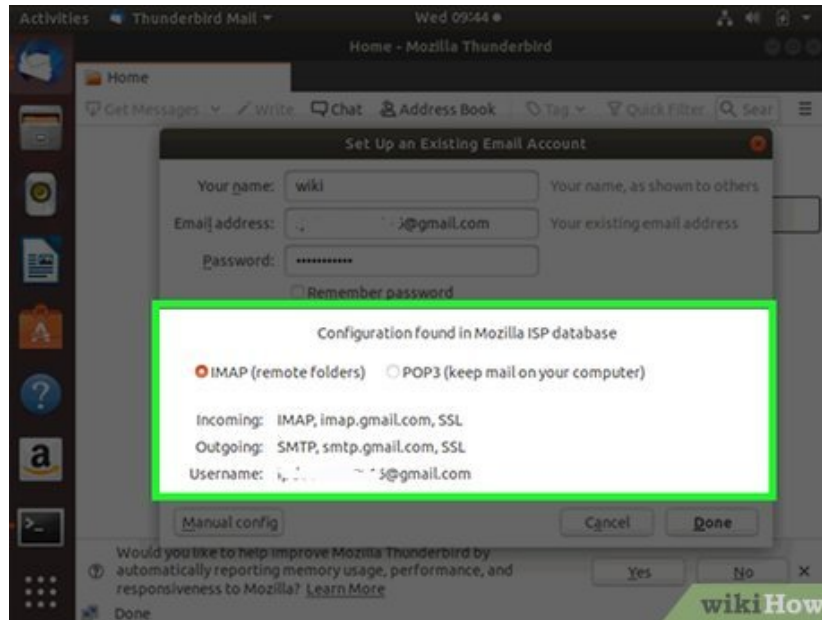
Activities Thunderbird Mail ▾ Wed 09:44 ●

Home - Mozilla Thunderbird

Home

Get Messages ▾ Write Chat Address Book Tag ▾ Quick Filter Sear

Set Up an Existing Email Account

Your name: wiki Your name, as shown to others

Email address: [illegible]@gmail.com Your existing email address

Password: ••••••••••••

Remember password

Configuration found in Mozilla ISP database

IMAP (remote folders) POP3 (keep mail on your computer)

Incoming: IMAP, imap.gmail.com, SSL

Outgoing: SMTP, smtp.gmail.com, SSL

Username: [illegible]@gmail.com

Manual config Cancel Done

Would you like to help improve Mozilla Thunderbird by automatically reporting memory usage, performance, and responsiveness to Mozilla? Learn More

Yes No

Done

wikiHow